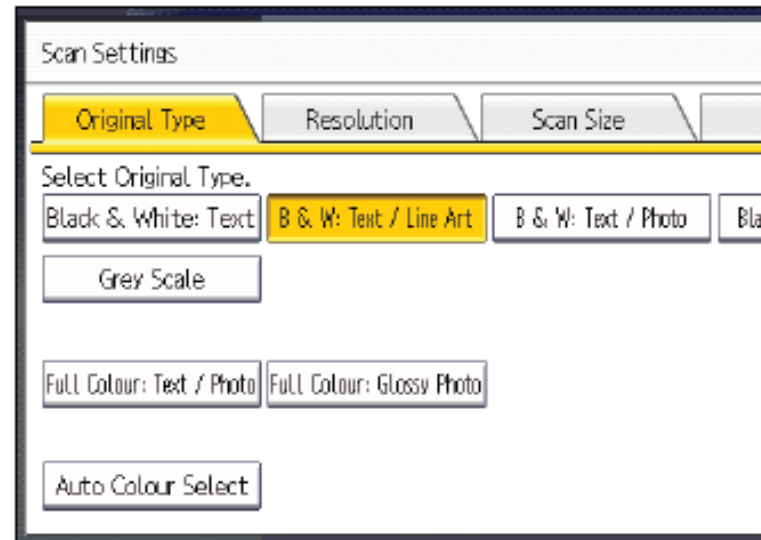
Scan Settings

Original Type
Resolution
Scan Size

Select Original Type.

Black & White: Text
B & W: Text / Line Art
B & W: Text / Photo
Bla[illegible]

Grey Scale

Full Colour: Text / Photo
Full Colour: Glossy Photo

Auto Colour Select